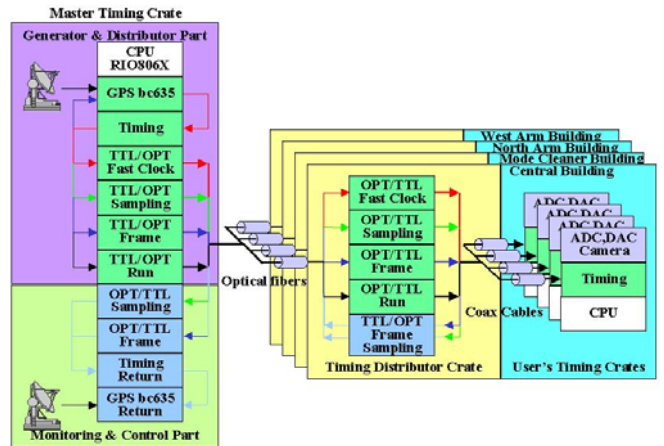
Master Timing Crate

Generator & Distributor Part

CPU RIO806X

GPS bc635

Timing

TTL/OPT Fast Clock

TTL/OPT Sampling

TTL/OPT Frame

TTL/OPT Run

OPT/TTL Sampling

OPT/TTL Frame

Timing Return

GPS bc635 Return

Monitoring & Control Part

Optical fibers

West Arm Building

North Arm Building

Mode Cleaner Building

Central Building

OPT/TTL Fast Clock

OPT/TTL Sampling

OPT/TTL Frame

OPT/TTL Run

TTL/OPT Frame Sampling

Timing Distributor Crate

Coax Cables

ADC,DAC

ADC,DAC

ADC,DAC

ADC,DAC Camera

Timing

CPU

User's Timing Crates